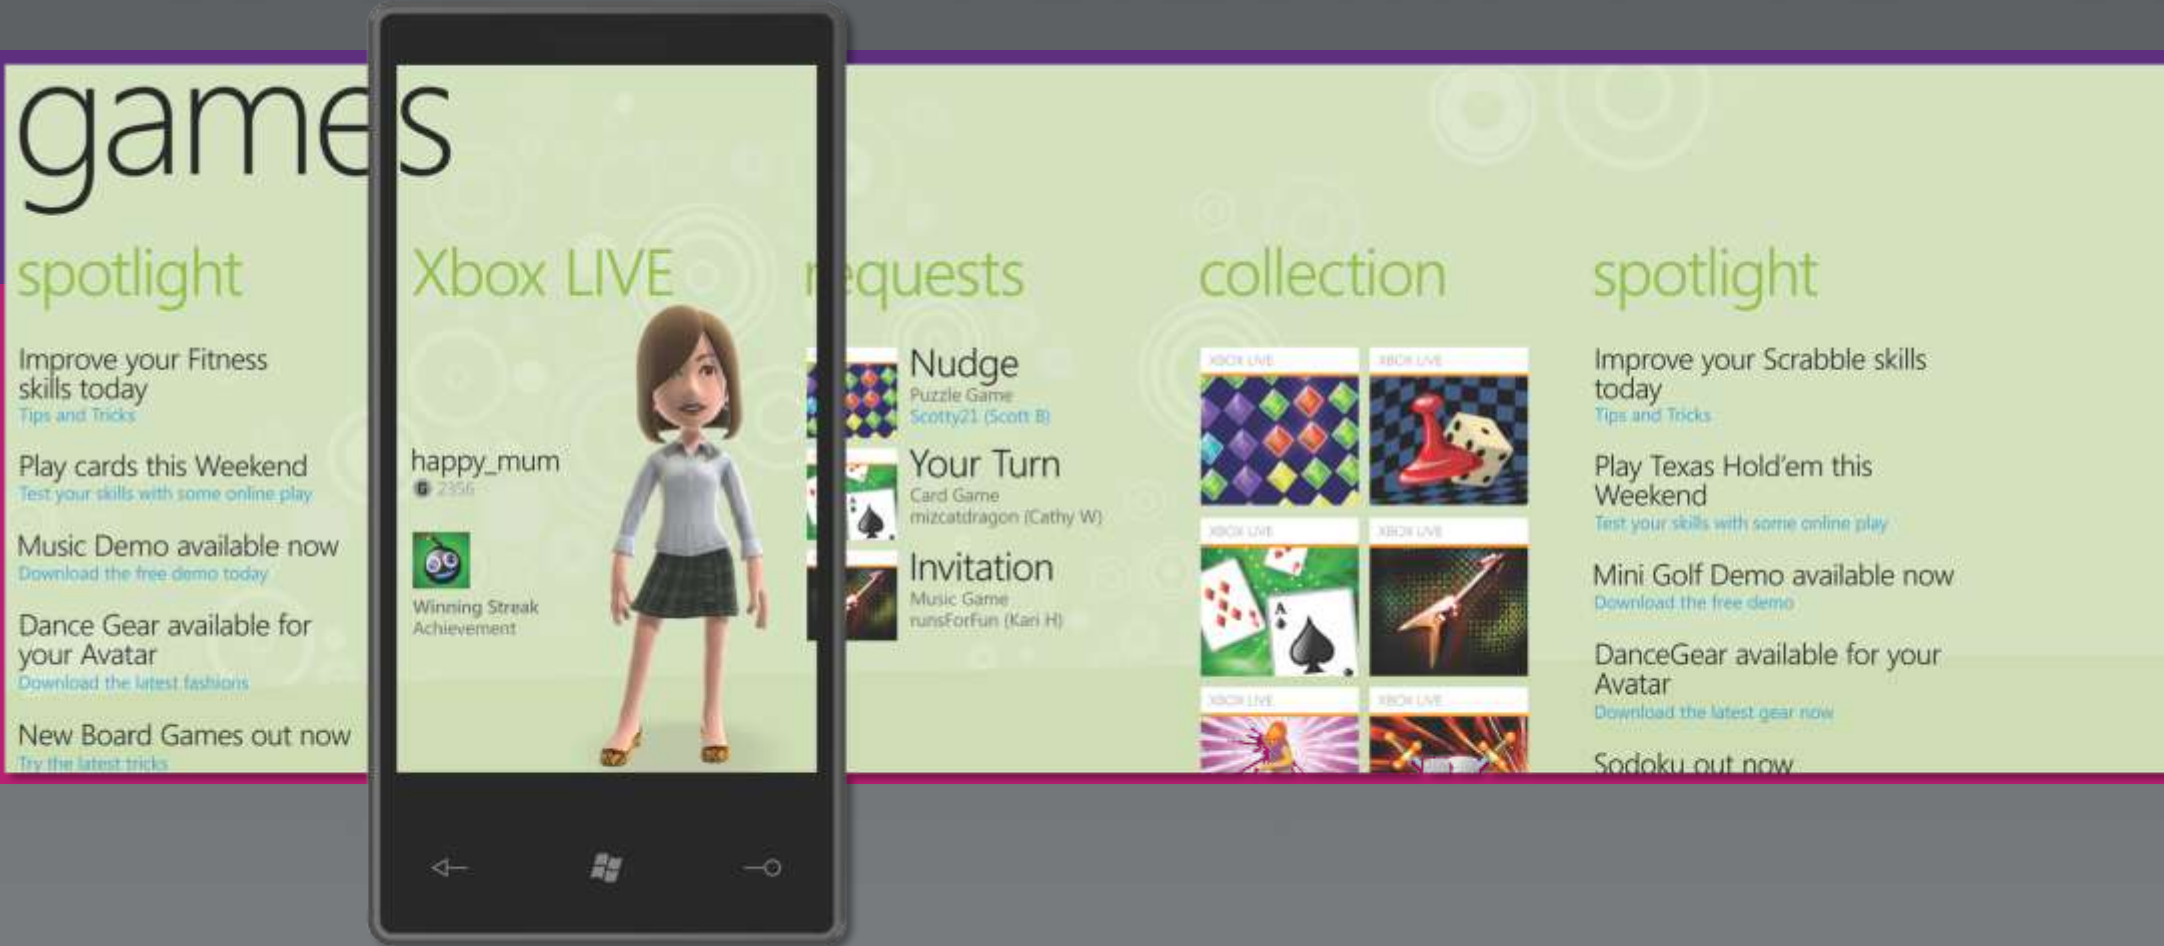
games

spotlight

Improve your Fitness skills today
Tips and Tricks

Play cards this Weekend
Test your skills with some online play

Music Demo available now
Download the free demo today

Dance Gear available for your Avatar
Download the latest fashions

New Board Games out now
Try the latest tricks

Xbox LIVE

happy_mum
2356

Winning Streak
Achievement

requests

Nudge
Puzzle Game
Scotty21 (Scott B)

Your Turn
Card Game
mizcatdragon (Cathy W)

Invitation
Music Game
runsForFun (Kari H)

collection

XBOX LIVE
XBOX LIVE
XBOX LIVE
XBOX LIVE
XBOX LIVE
XBOX LIVE

spotlight

Improve your Scrabble skills today
Tips and Tricks

Play Texas Hold'em this Weekend
Test your skills with some online play

Mini Golf Demo available now
Download the free demo

DanceGear available for your Avatar
Download the latest gear now

Sodoku out now